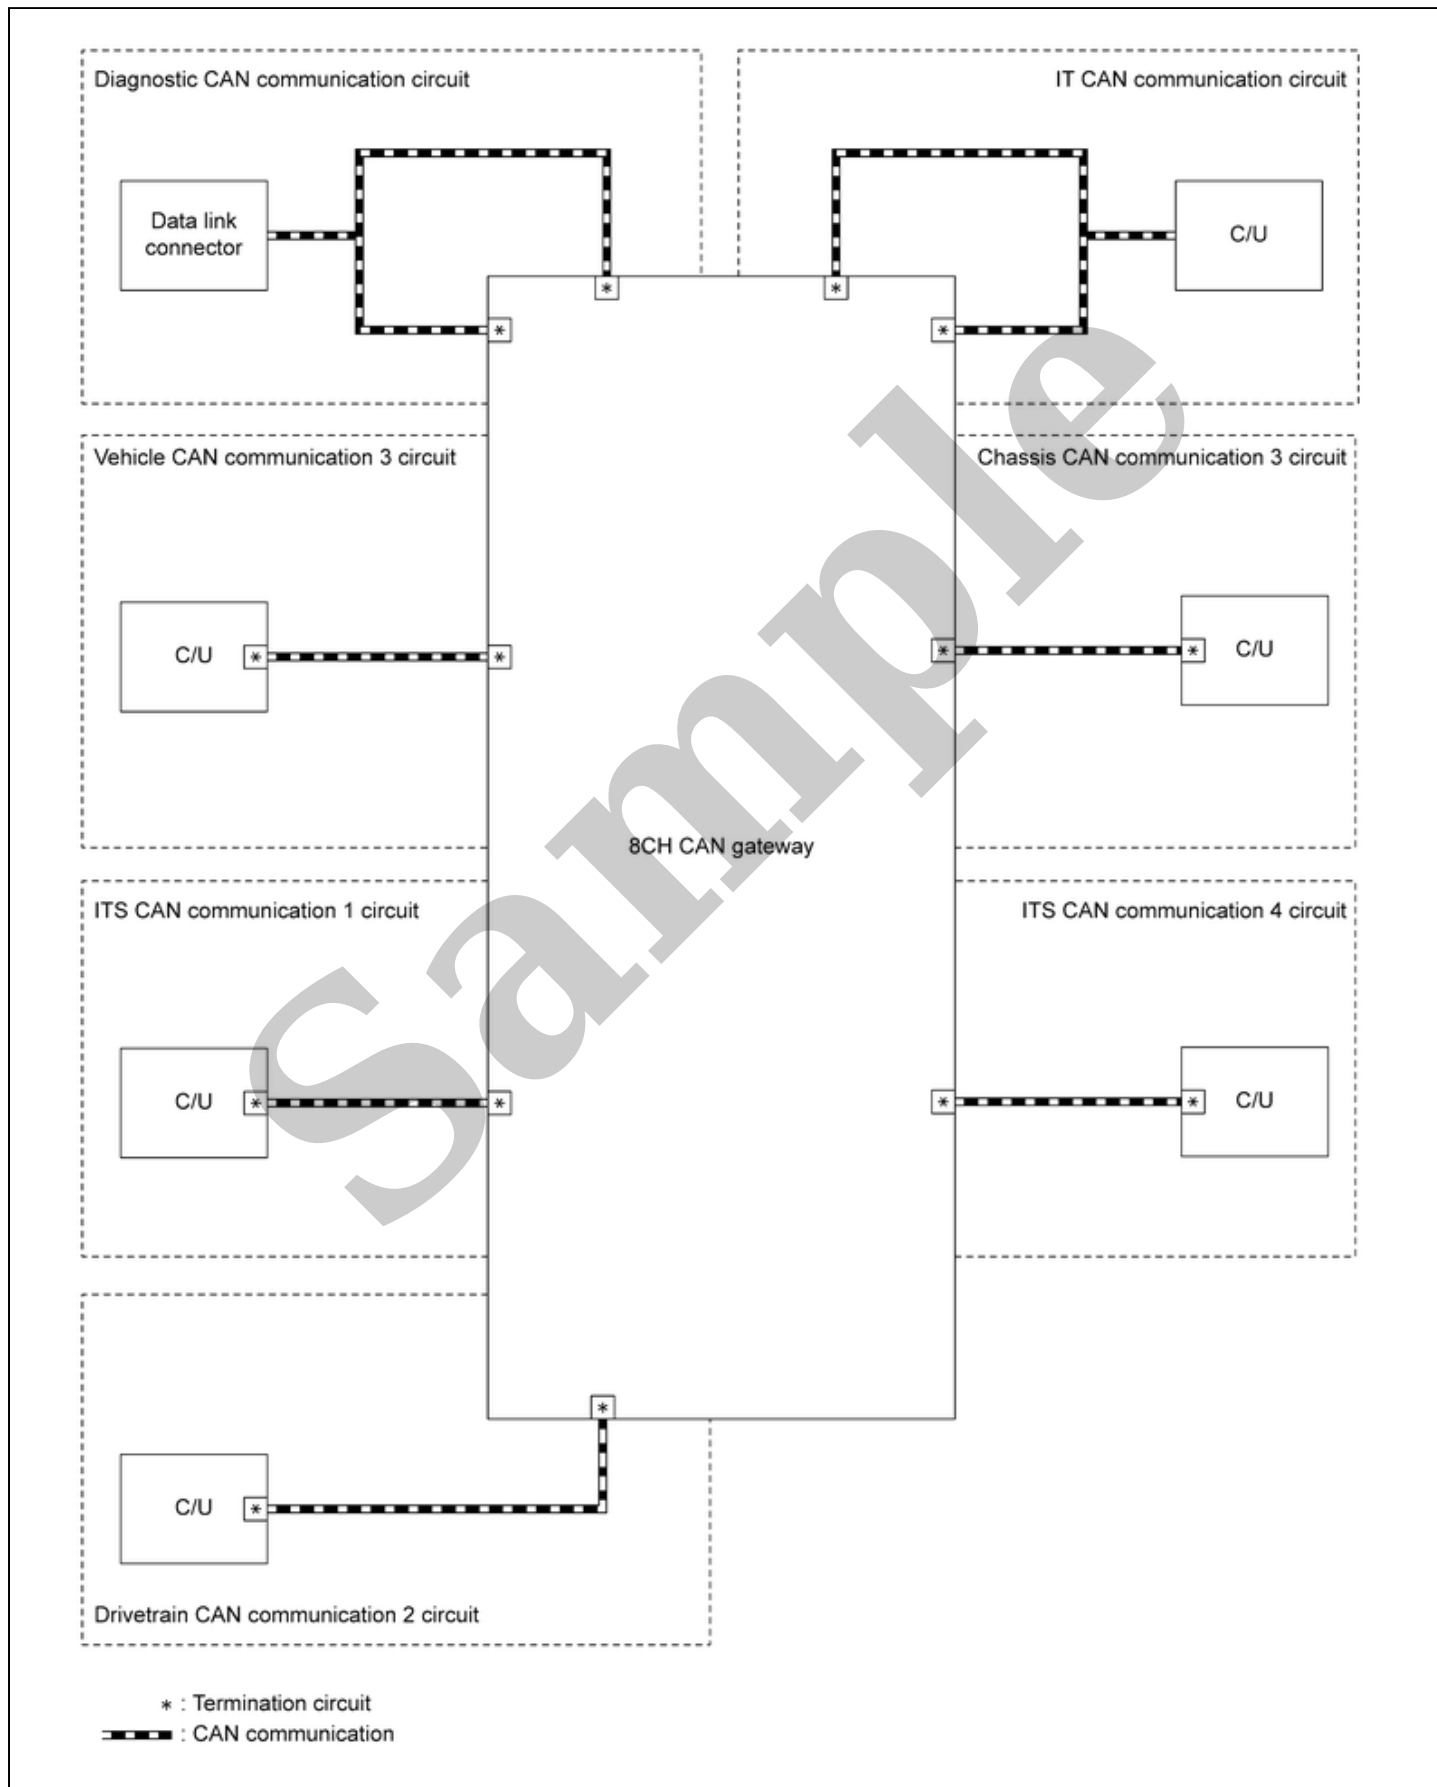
Diagnostic CAN communication circuit

IT CAN communication circuit

Data link connector

C/U

*

*

*

*

Vehicle CAN communication 3 circuit

Chassis CAN communication 3 circuit

C/U

*

*

*

*

C/U

8CH CAN gateway

Sample

ITS CAN communication 1 circuit

ITS CAN communication 4 circuit

C/U

*

*

*

*

C/U

*

C/U

*

Drivetrain CAN communication 2 circuit

* : Termination circuit
: CAN communication